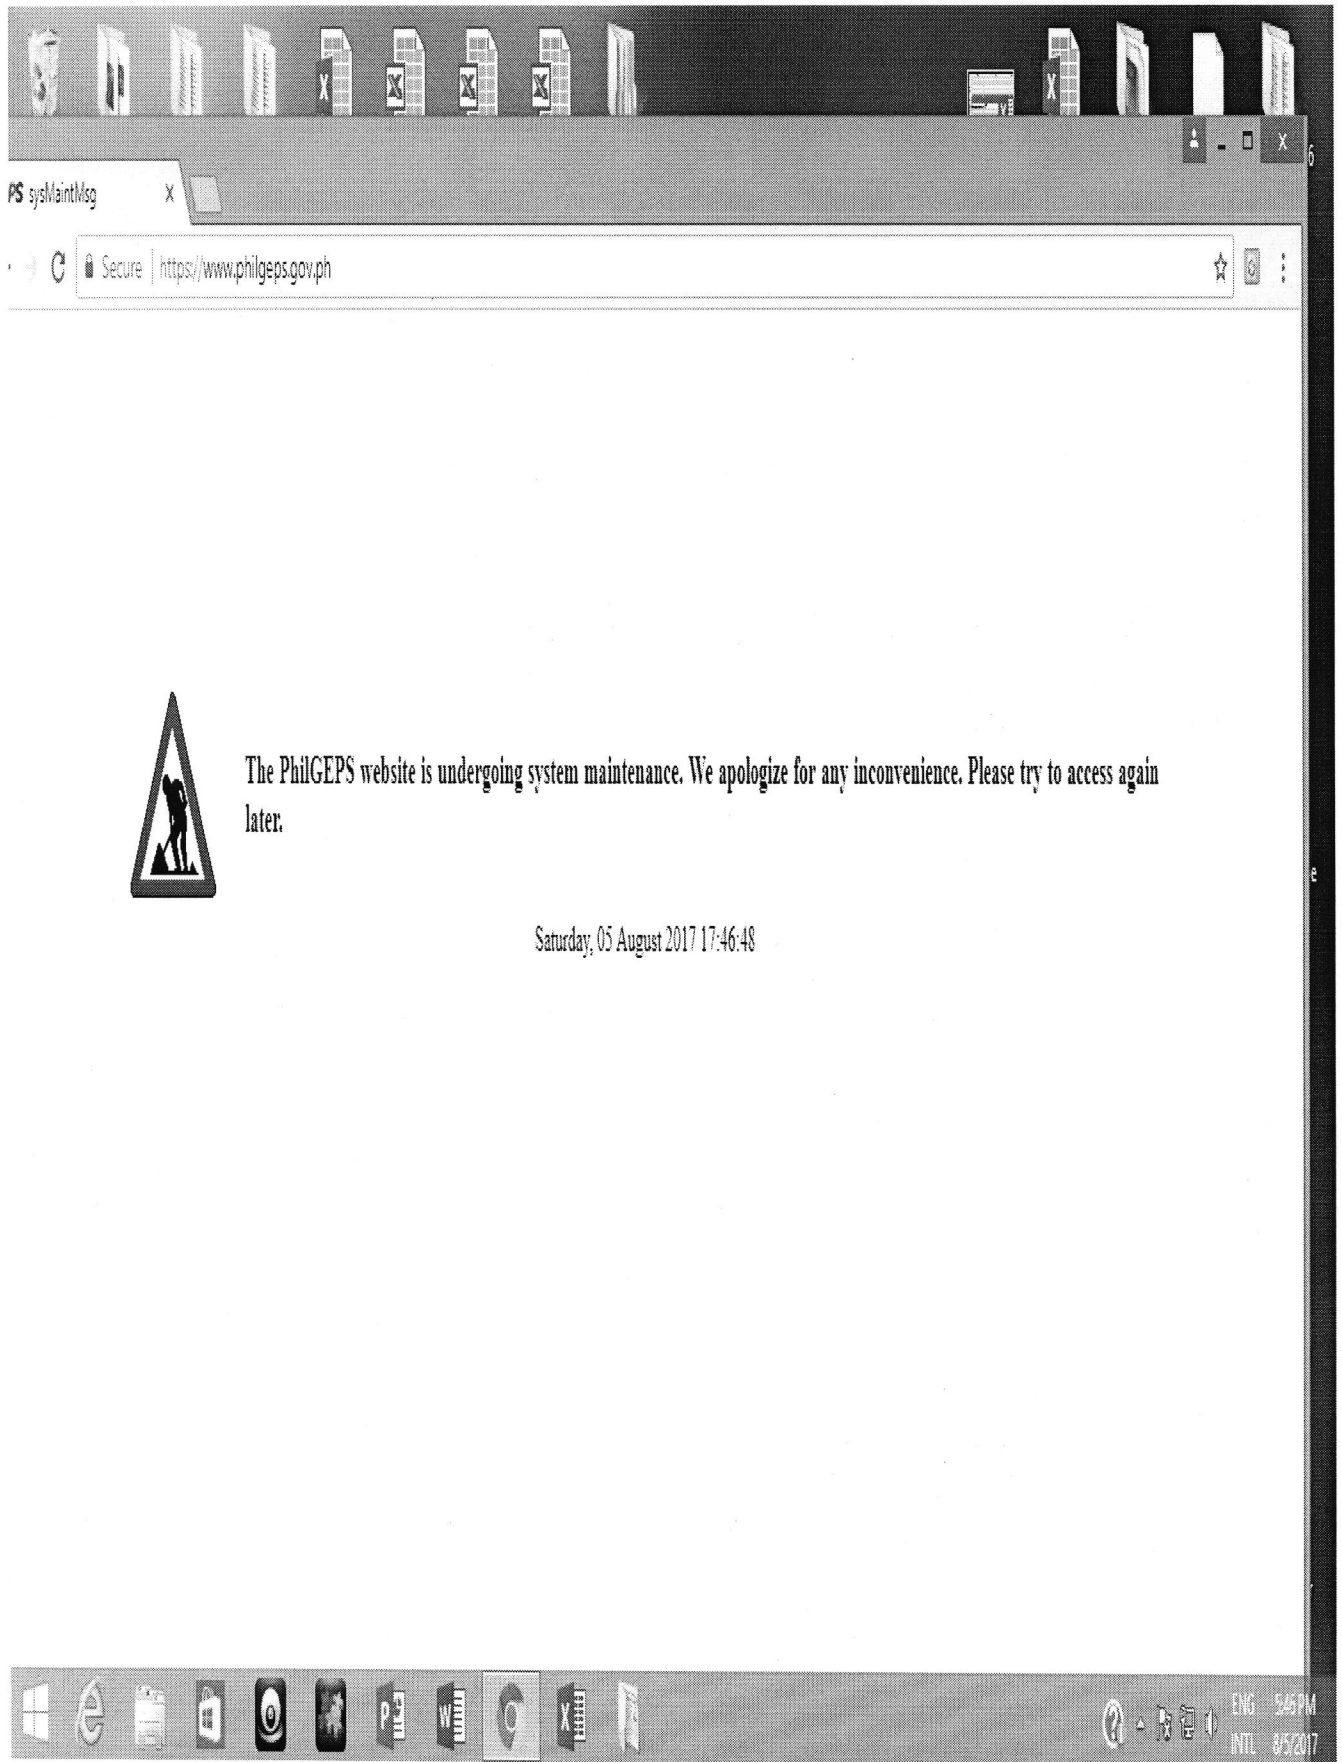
PS sysMaintMsg X

Secure | https://www.philgeps.gov.ph

The PhilGEPS website is undergoing system maintenance. We apologize for any inconvenience. Please try to access again later.

Saturday, 05 August 2017 17:46:48

ENG INTL 5:46 PM 8/5/2017